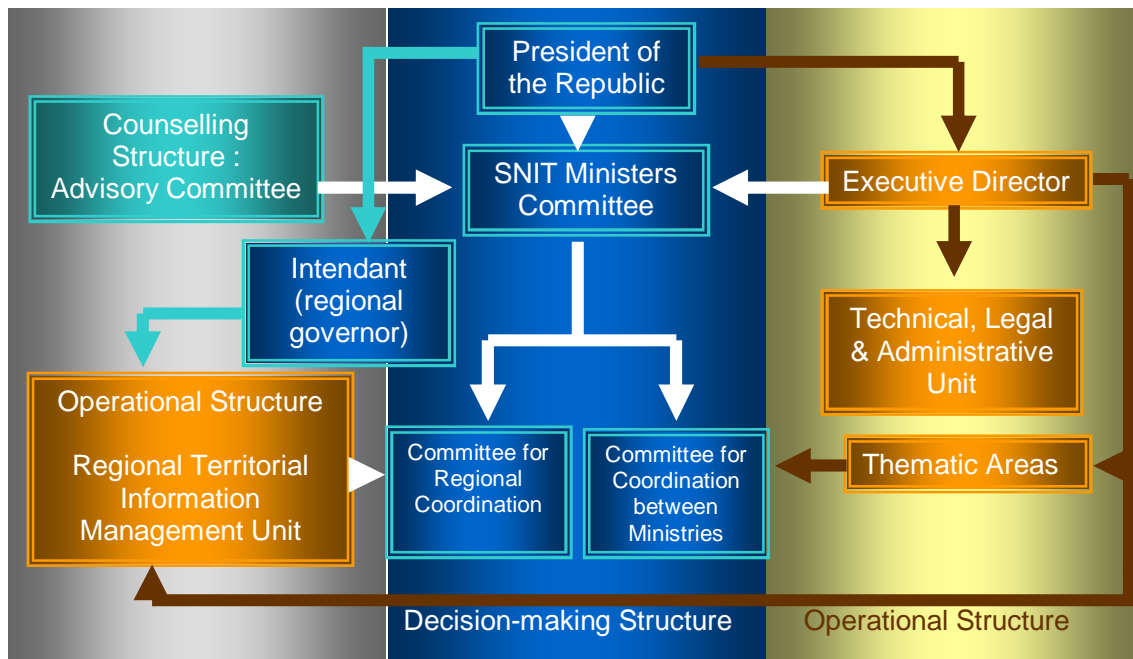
President of the Republic

Counselling Structure : Advisory Committee

SNIT Ministers Committee

Executive Director

Intendant (regional governor)

Technical, Legal & Administrative Unit

Operational Structure

Regional Territorial Information Management Unit

Committee for Regional Coordination

Committee for Coordination between Ministries

Thematic Areas

Decision-making Structure

Operational Structure